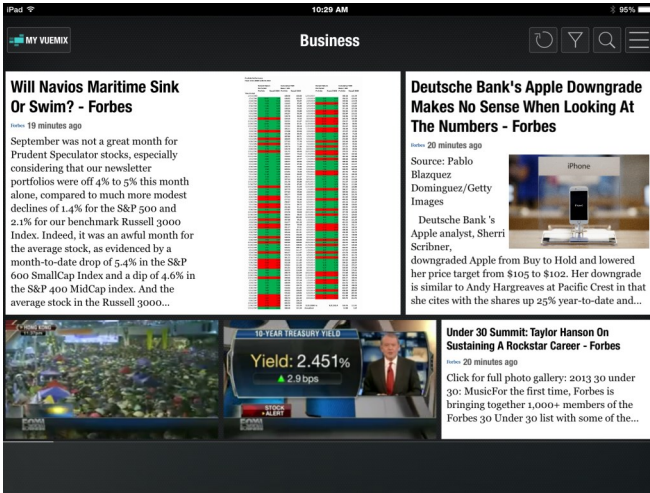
iPad 10:29 AM 95%

MY VUEMIX

Business

Will Navios Maritime Sink Or Swim? - Forbes

Forbes 19 minutes ago

September was not a great month for Prudent Speculator stocks, especially considering that our newsletter portfolios were off 4% to 5% this month alone, compared to much more modest declines of 1.4% for the S&P 500 and 2.1% for our benchmark Russell 3000 Index. Indeed, it was an awful month for the average stock, as evidenced by a month-to-date drop of 5.4% in the S&P 600 SmallCap Index and a dip of 4.6% in the S&P 400 MidCap index. And the average stock in the Russell 3000...

Deutsche Bank's Apple Downgrade Makes No Sense When Looking At The Numbers - Forbes

Forbes 20 minutes ago

Source: Pablo Blazquez Dominguez/Getty Images

iPhone

Deutsche Bank 's Apple analyst, Sherri Scribner, downgraded Apple from Buy to Hold and lowered her price target from $105 to $100. Her downgrade is similar to Andy Hargreaves at Pacific Crest in that she cites with the shares up 25% year-to-date and...

HONG KONG

10-YEAR TREASURY YIELD

Yield: 2.451%

2.9 bps

STOCK ALERT

Under 30 Summit: Taylor Hanson On Sustaining A Rockstar Career - Forbes

Forbes 20 minutes ago

Click for full photo gallery: 2013 30 under 30: MusicFor the first time, Forbes is bringing together 1,000+ members of the Forbes 30 Under 30 list with some of the...